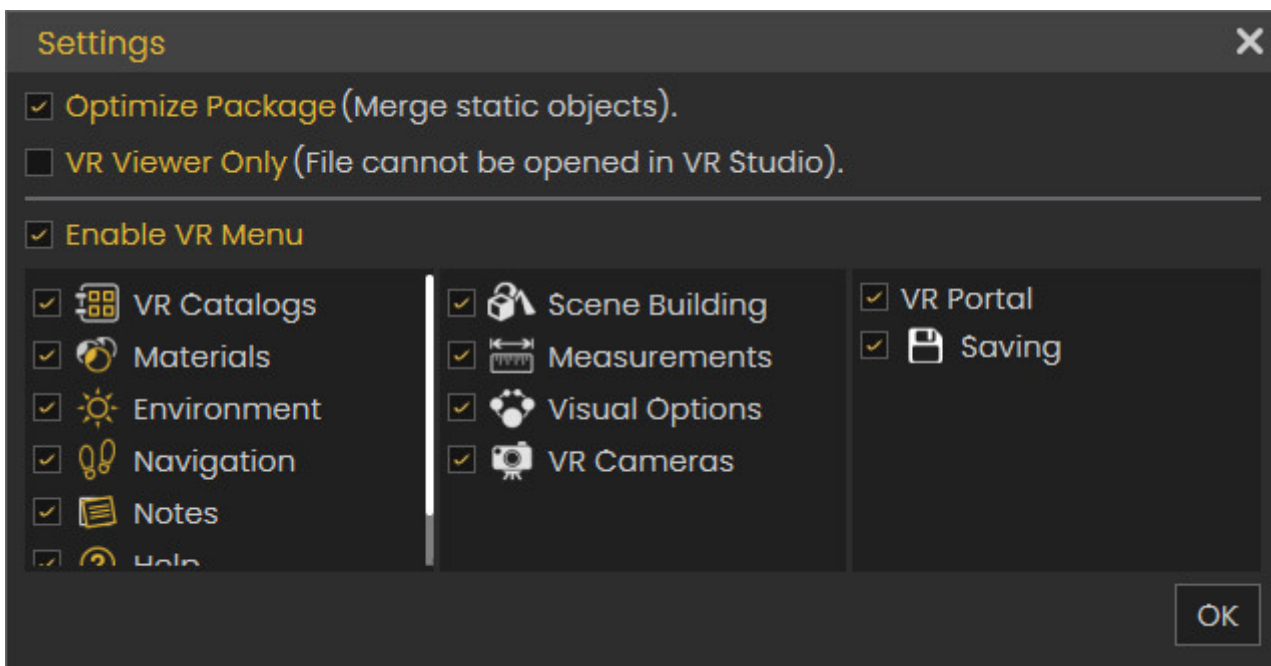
Settings

Optimize Package (Merge static objects).

VR Viewer Only (File cannot be opened in VR Studio).

Enable VR Menu

VR Catalogs
Materials
Environment
Navigation
Notes
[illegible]

Scene Building
Measurements
Visual Options
VR Cameras

VR Portal
Saving

OK